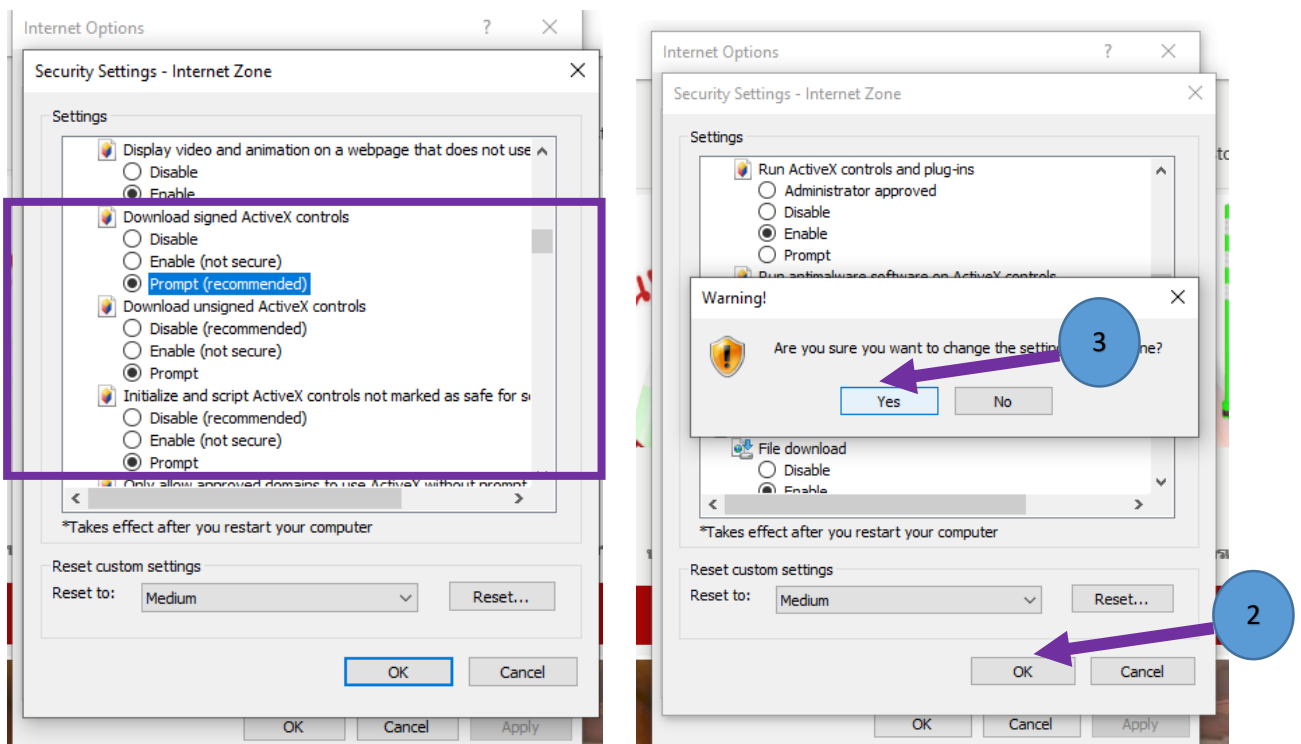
Internet Options

Security Settings - Internet Zone

Settings

Display video and animation on a webpage that does not use

Disable

Enable

Download signed ActiveX controls

Disable

Enable (not secure)

Prompt (recommended)

Download unsigned ActiveX controls

Disable (recommended)

Enable (not secure)

Prompt

Initialize and script ActiveX controls not marked as safe for s

Disable (recommended)

Enable (not secure)

Prompt

Only allow approved domains to use ActiveX without prompt

*Takes effect after you restart your computer

Reset custom settings

Reset to: Medium

Reset...

OK Cancel

OK Cancel Apply

Internet Options

Security Settings - Internet Zone

Settings

Run ActiveX controls and plug-ins

Administrator approved

Disable

Enable

Prompt

Run antimalware software on ActiveX controls

Warning!

Are you sure you want to change the settin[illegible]ne?

3

Yes No

File download

Disable

Enable

*Takes effect after you restart your computer

Reset custom settings

Reset to: Medium

Reset...

2

OK Cancel

OK Cancel Apply